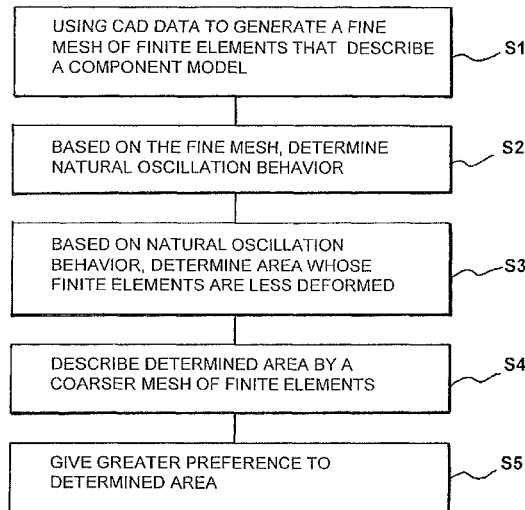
USING CAD DATA TO GENERATE A FINE MESH OF FINITE ELEMENTS THAT DESCRIBE A COMPONENT MODEL

S1

BASED ON THE FINE MESH, DETERMINE NATURAL OSCILLATION BEHAVIOR

S2

BASED ON NATURAL OSCILLATION BEHAVIOR, DETERMINE AREA WHOSE FINITE ELEMENTS ARE LESS DEFORMED

S3

DESCRIBE DETERMINED AREA BY A COARSER MESH OF FINITE ELEMENTS

S4

GIVE GREATER PREFERENCE TO DETERMINED AREA

S5